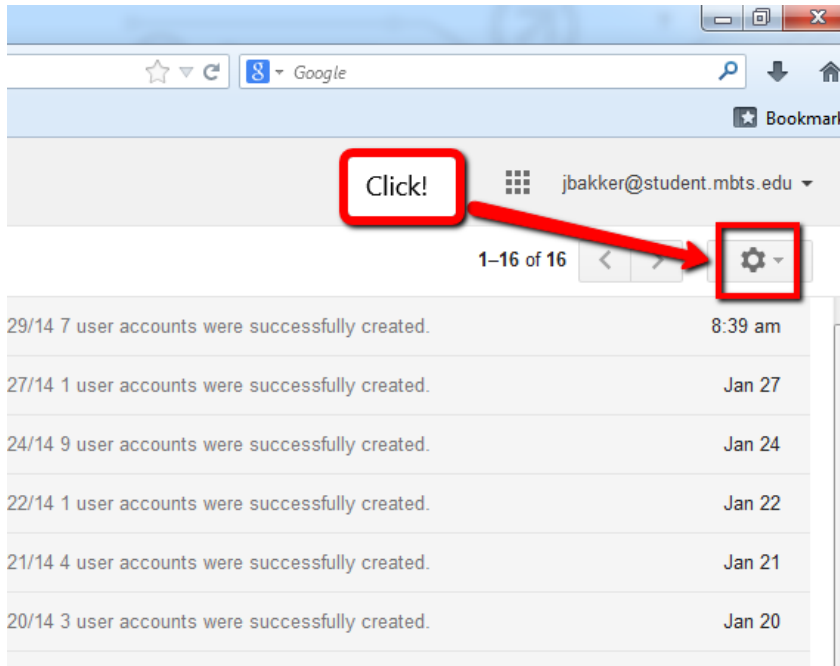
Google

Bookmar

Click!

jbakker@student.mbts.edu

1–16 of 16

29/14 7 user accounts were successfully created. 8:39 am

27/14 1 user accounts were successfully created. Jan 27

24/14 9 user accounts were successfully created. Jan 24

22/14 1 user accounts were successfully created. Jan 22

21/14 4 user accounts were successfully created. Jan 21

20/14 3 user accounts were successfully created. Jan 20